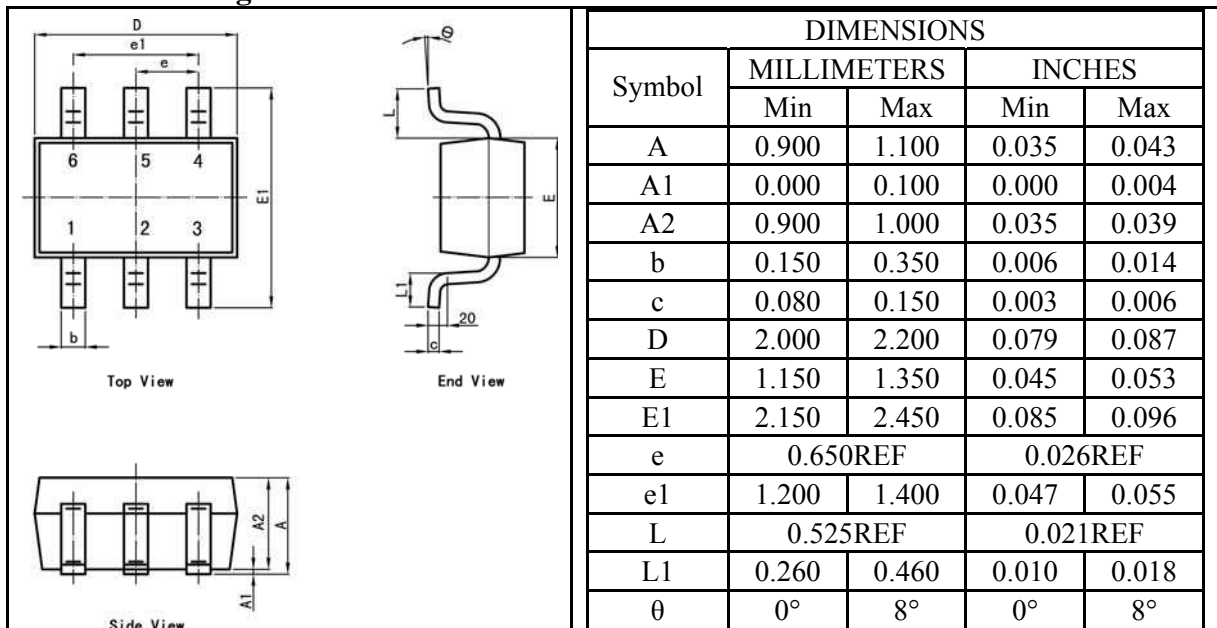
D
e1
e
6 5 4
1 2 3
E1
b
Top View
θ
L
E
L1
20
c
End View
A2
A
A1
Side View

| DIMENSIONS | | | | |
|---|---|---|---|---|
| Symbol | MILLIMETERS | | INCHES | |
| | Min | Max | Min | Max |
| A | 0.900 | 1.100 | 0.035 | 0.043 |
| A1 | 0.000 | 0.100 | 0.000 | 0.004 |
| A2 | 0.900 | 1.000 | 0.035 | 0.039 |
| b | 0.150 | 0.350 | 0.006 | 0.014 |
| c | 0.080 | 0.150 | 0.003 | 0.006 |
| D | 2.000 | 2.200 | 0.079 | 0.087 |
| E | 1.150 | 1.350 | 0.045 | 0.053 |
| E1 | 2.150 | 2.450 | 0.085 | 0.096 |
| e | 0.650REF | | 0.026REF | |
| e1 | 1.200 | 1.400 | 0.047 | 0.055 |
| L | 0.525REF | | 0.021REF | |
| L1 | 0.260 | 0.460 | 0.010 | 0.018 |
| θ | 0° | 8° | 0° | 8° |